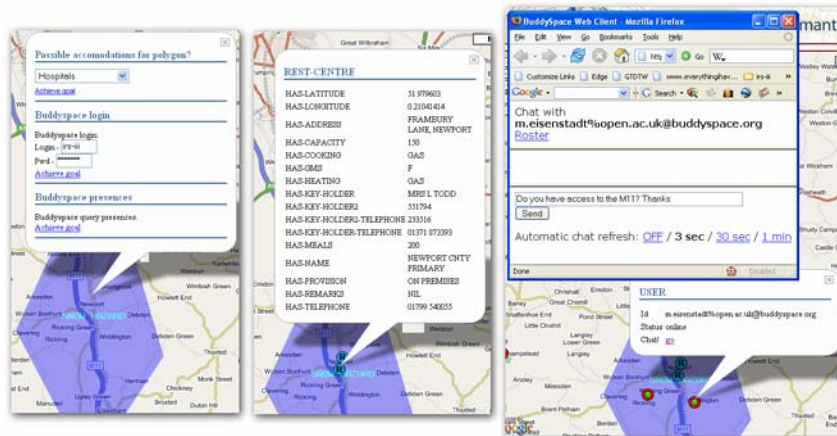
Possible accomodations for polygon?

Hospitals

Achieve goal

Buddyspace login

Buddyspace login.

Login - irs-iii

Pwd - ********

Achieve goal

Buddyspace presences

Buddyspace query presences.

Achieve goal

Great Wilbraham

REST-CENTRE

| HAS-LATITUDE | 51.979603 |
|---|---|
| HAS-LONGITUDE | 0.21041414 |
| HAS-ADDRESS | FRAMBURY LANE, NEWPORT |
| HAS-CAPACITY | 150 |
| HAS-COOKING | GAS |
| HAS-GMS | F |
| HAS-HEATING | GAS |
| HAS-KEY-HOLDER | MRS L TODD |
| HAS-KEY-HOLDER2 | 551794 |
| HAS-KEY-HOLDER2-TELEPHONE | 233516 |
| HAS-KEY-HOLDER-TELEPHONE | 01371 873393 |
| HAS-MEALS | 200 |
| HAS-NAME | NEWPORT CNTY PRIMARY |
| HAS-PROVISION | ON PREMISES |
| HAS-REMARKS | NIL |
| HAS-TELEPHONE | 01799 540055 |

BuddySpace Web Client - Mozilla Firefox

File Edit View Go Bookmarks Tools Help

Go W.

Customize Links Edge GTDTW www.everythinghav... irs-iii

Google Search

Chat with m.eisenstadt%open.ac.uk@buddyspace.org

Roster

Do you have access to the M11? Thanks

Send

Automatic chat refresh: OFF / 3 sec / 30 sec / 1 min

Done

Disabled

USER

Id m.eisenstadt%open.ac.uk@buddyspace.org

Status online

Chat! go

Wimbish Green
Howlett End
Wicken Bonhunt
Rickling Green
Debden
Debden Green
Clavering
Rickling
Manuden
Ugley Green
Broxted
Duton Hill
Monk Street
Chickney
Arkesden
Widdington
Langley
Littlebury Green
Elmdon
Strethall
Chrishall
Wickham
Sewards End
Radwinter